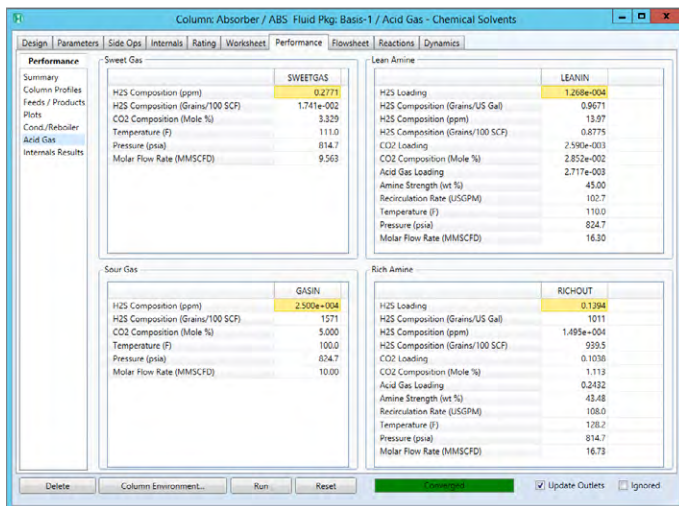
Column: Absorber / ABS Fluid Pkg: Basis-1 / Acid Gas - Chemical Solvents

Design | Parameters | Side Ops | Internals | Rating | Worksheet | Performance | Flowsheet | Reactions | Dynamics

Performance
Summary
Column Profiles
Feeds / Products
Plots
Cond./Reboiler
Acid Gas
Internals Results

Sweet Gas

| | SWEETGAS |
|---|---|
| H2S Composition (ppm) | 0.2771 |
| H2S Composition (Grains/100 SCF) | 1.741e-002 |
| CO2 Composition (Mole %) | 3.329 |
| Temperature (F) | 111.0 |
| Pressure (psia) | 814.7 |
| Molar Flow Rate (MMSCFD) | 9.563 |

Lean Amine

| | LEANIN |
|---|---|
| H2S Loading | 1.268e-004 |
| H2S Composition (Grains/US Gal) | 0.9671 |
| H2S Composition (ppm) | 13.97 |
| H2S Composition (Grains/100 SCF) | 0.8775 |
| CO2 Loading | 2.590e-003 |
| CO2 Composition (Mole %) | 2.852e-002 |
| Acid Gas Loading | 2.717e-003 |
| Amine Strength (wt %) | 45.00 |
| Recirculation Rate (USGPM) | 102.7 |
| Temperature (F) | 110.0 |
| Pressure (psia) | 824.7 |
| Molar Flow Rate (MMSCFD) | 16.30 |

Sour Gas

| | GASIN |
|---|---|
| H2S Composition (ppm) | 2.500e+004 |
| H2S Composition (Grains/100 SCF) | 1571 |
| CO2 Composition (Mole %) | 5.000 |
| Temperature (F) | 100.0 |
| Pressure (psia) | 824.7 |
| Molar Flow Rate (MMSCFD) | 10.00 |

Rich Amine

| | RICHOUT |
|---|---|
| H2S Loading | 0.1394 |
| H2S Composition (Grains/US Gal) | 1011 |
| H2S Composition (ppm) | 1.495e+004 |
| H2S Composition (Grains/100 SCF) | 939.5 |
| CO2 Loading | 0.1038 |
| CO2 Composition (Mole %) | 1.113 |
| Acid Gas Loading | 0.2432 |
| Amine Strength (wt %) | 43.48 |
| Recirculation Rate (USGPM) | 108.0 |
| Temperature (F) | 128.2 |
| Pressure (psia) | 814.7 |
| Molar Flow Rate (MMSCFD) | 16.73 |

Delete | Column Environment... | Run | Reset | Converged | Update Outlets | Ignored